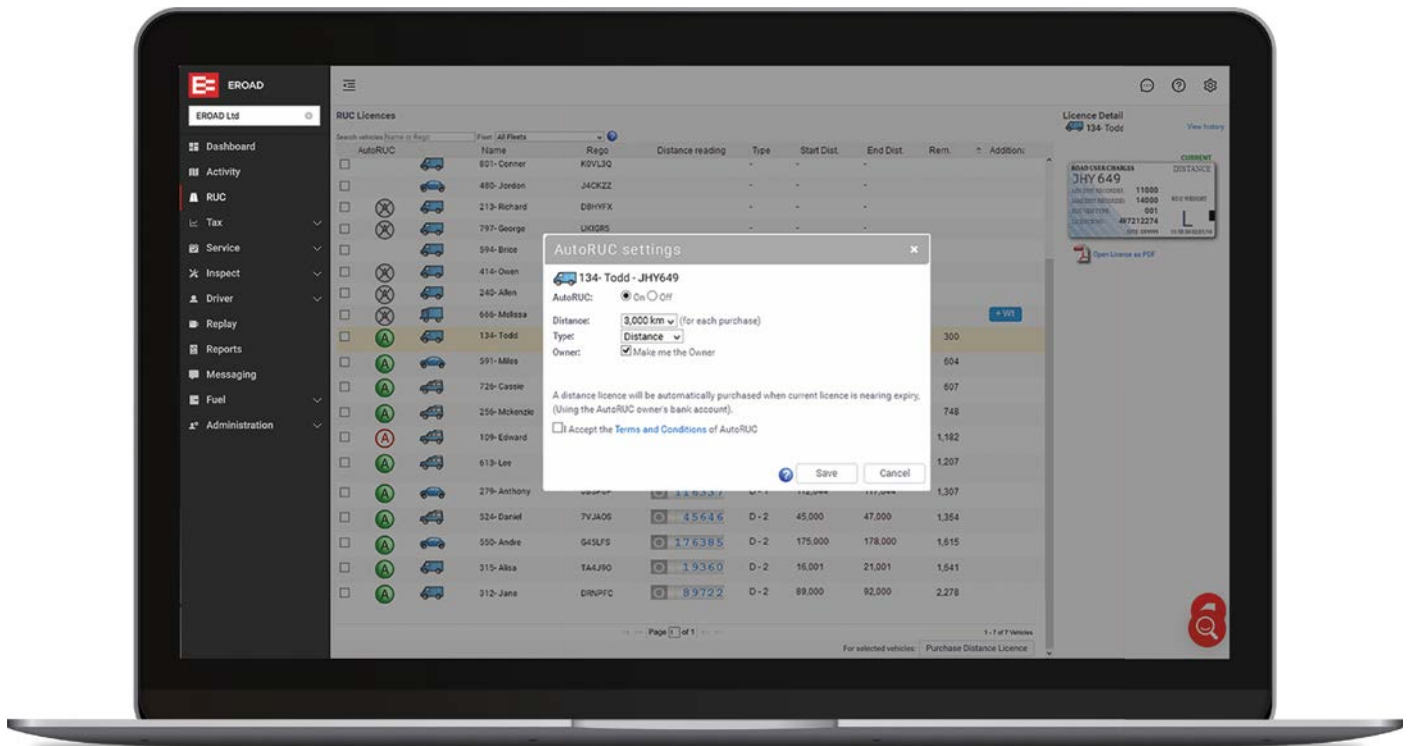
EROAD

EROAD Ltd

Dashboard
Activity
RUC
Tax
Service
Inspect
Driver
Replay
Reports
Messaging
Fuel
Administration

RUC Licences

Search vehicles Name or Rego Fleet All Fleets

| AutoRUC | | Name | Rego | Distance reading | Type | Start Dist. | End Dist. | Rem. | Addition |
|---|---|---|---|---|---|---|---|---|---|
| | | 801- Conner | K0VL3Q | | - | - | - | | |
| | | 480- Jordon | J4CKZZ | | - | - | - | | |
| | | 213- Richard | D8HYFX | | - | - | - | | |
| | | 797- George | UXXGRS | | - | - | - | | |
| | | 594- Brice | | | | | | | |
| | | 414- Owen | | | | | | | |
| | | 240- Allen | | | | | | | |
| | | 666- Melissa | | | | | | | + W1 |
| A | | 134- Todd | | | | | | 300 | |
| A | | 591- Miles | | | | | | 604 | |
| A | | 726- Cassie | | | | | | 607 | |
| A | | 256- Mckenzie | | | | | | 748 | |
| A | | 109- Edward | | | | | | 1,182 | |
| A | | 613- Lee | | | | | | 1,207 | |
| A | | 279- Anthony | | | | | | 1,307 | |
| A | | 524- Daniel | 7VJA0S | 45646 | D - 2 | 45,000 | 47,000 | 1,354 | |
| A | | 550- Andre | G4SLFS | 176385 | D - 2 | 175,000 | 178,000 | 1,615 | |
| A | | 315- Alisa | TA4J90 | 19360 | D - 2 | 16,001 | 21,001 | 1,641 | |
| A | | 312- Jane | DRNPFC | 89722 | D - 2 | 89,000 | 92,000 | 2,278 | |

Page 1 of 1

1 - 7 of 7 Vehicles

For selected vehicles: Purchase Distance Licence

AutoRUC settings ×

134- Todd - JHY649

AutoRUC: On Off

Distance: 3,000 km (for each purchase)
Type: Distance
Owner: Make me the Owner

A distance licence will be automatically purchased when current licence is nearing expiry. (Using the AutoRUC owner's bank account).

I Accept the Terms and Conditions of AutoRUC

Save Cancel

Licence Detail
134- Todd
View history

CURRENT
ROAD USER CHARGES DISTANCE
JHY649
11000
14000
001
L

Open License as PDF